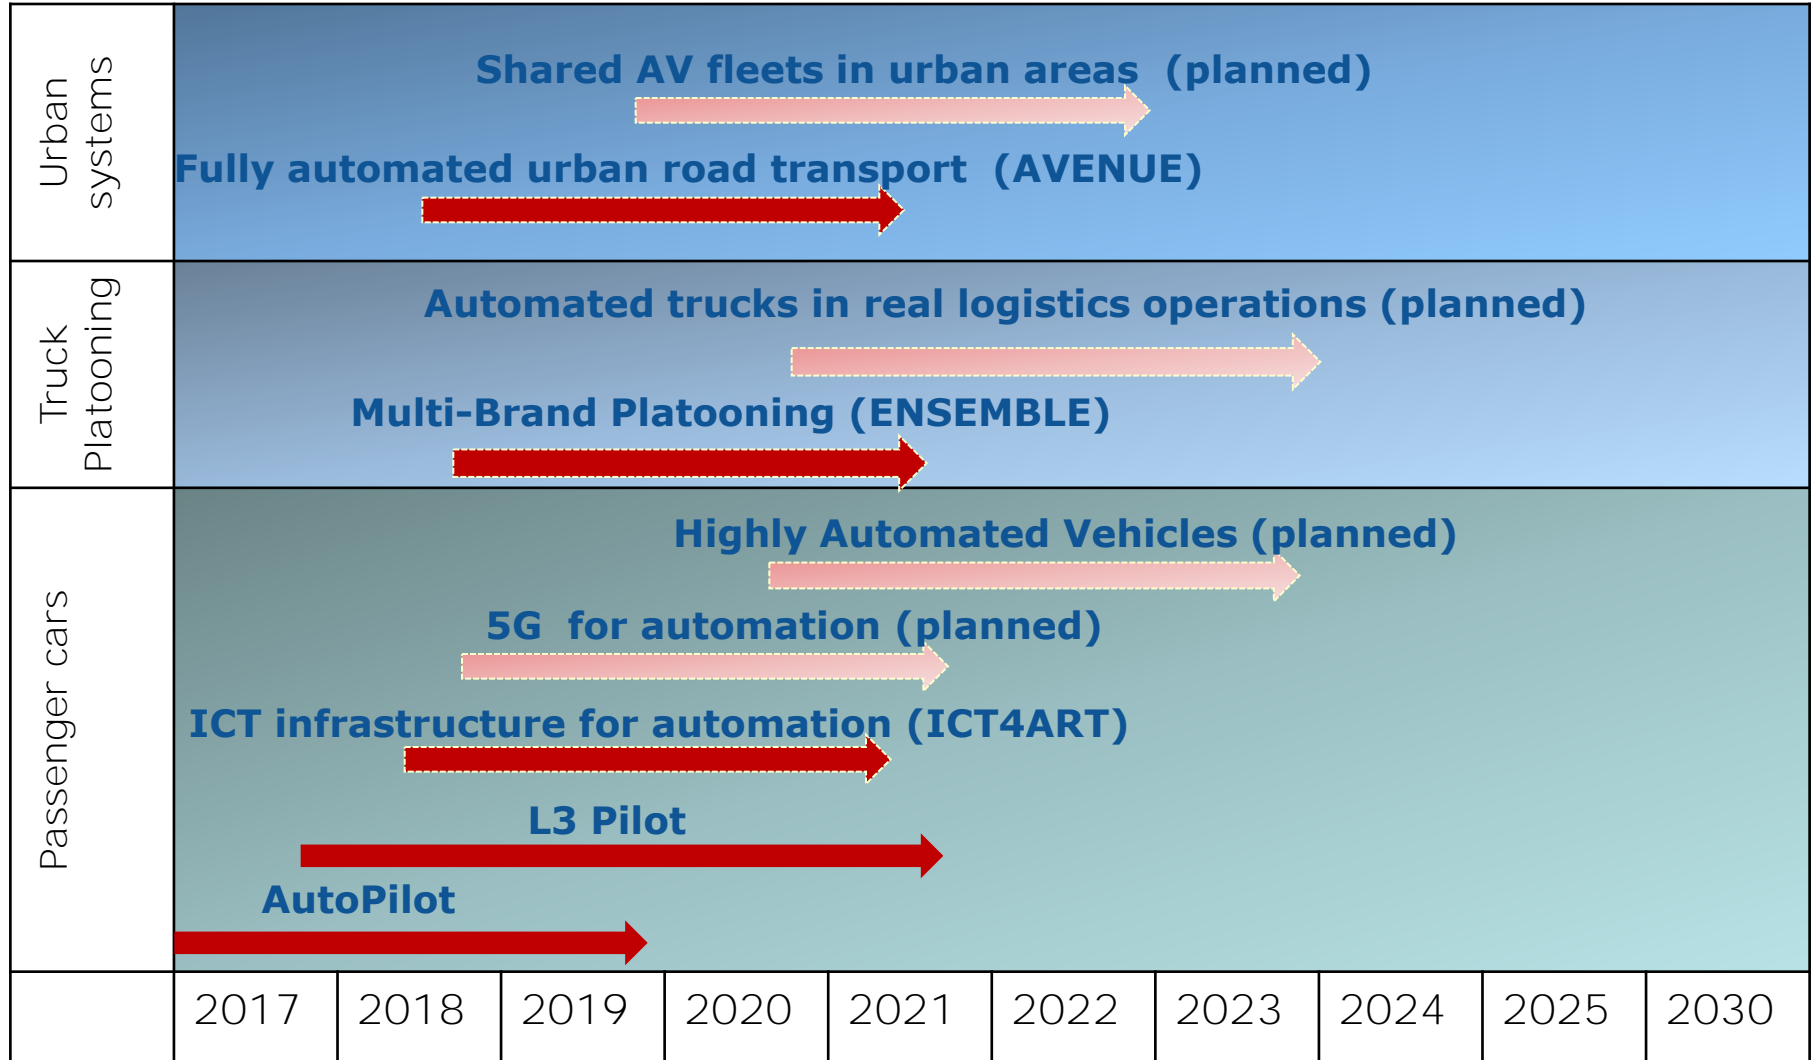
Urban systems

Shared AV fleets in urban areas (planned)

Fully automated urban road transport (AVENUE)

Truck Platooning

Automated trucks in real logistics operations (planned)

Multi-Brand Platooning (ENSEMBLE)

Passenger cars

Highly Automated Vehicles (planned)

5G for automation (planned)

ICT infrastructure for automation (ICT4ART)

L3 Pilot

AutoPilot

| 2017 | 2018 | 2019 | 2020 | 2021 | 2022 | 2023 | 2024 | 2025 | 2030 |